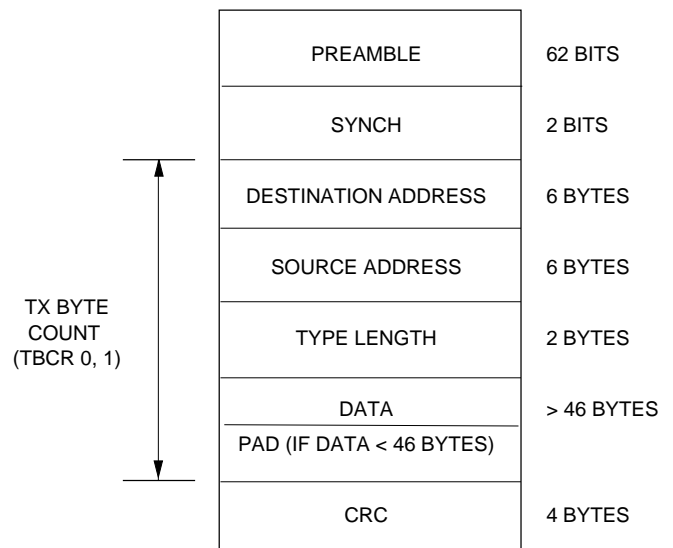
| | |
|---|---|
| PREAMBLE | 62 BITS |
| SYNCH | 2 BITS |
| DESTINATION ADDRESS | 6 BYTES |
| SOURCE ADDRESS | 6 BYTES |
| TYPE LENGTH | 2 BYTES |
| DATA<br>PAD (IF DATA < 46 BYTES) | > 46 BYTES |
| CRC | 4 BYTES |

TX BYTE COUNT (TBCR 0, 1)